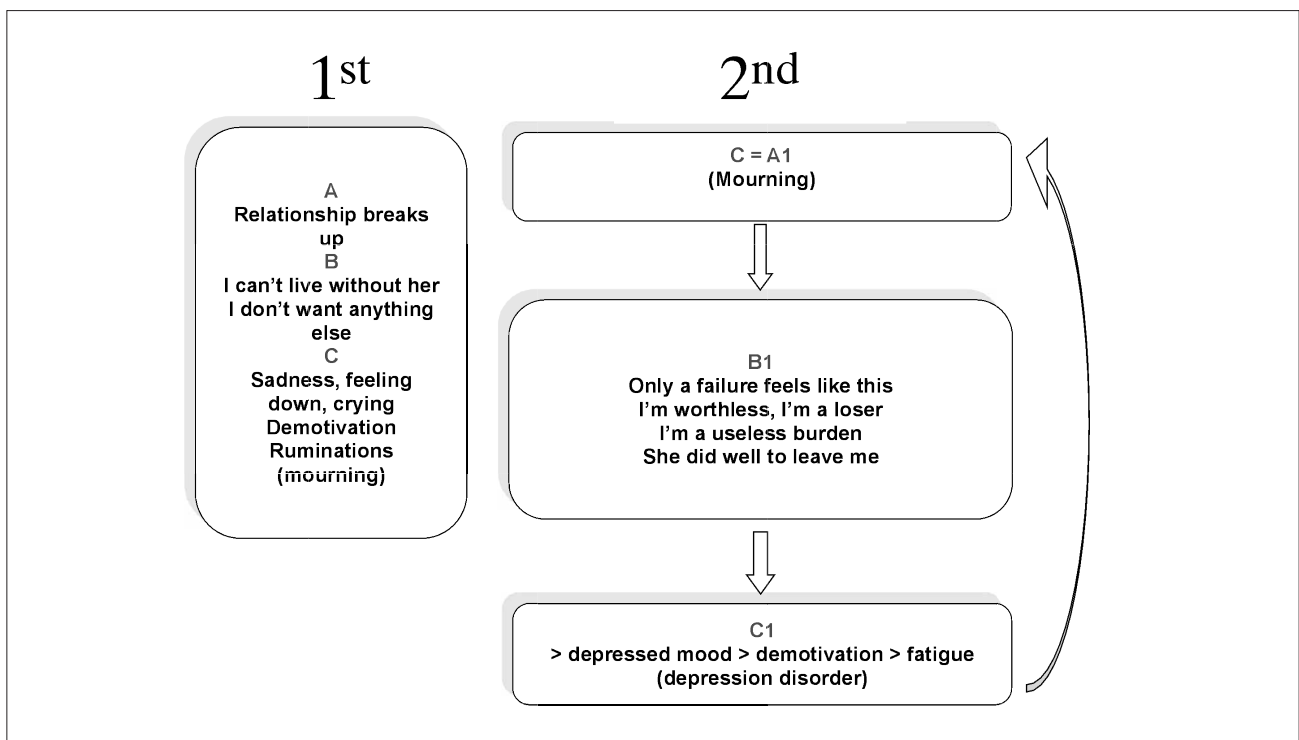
1st

A
Relationship breaks up
B
I can't live without her
I don't want anything else
C
Sadness, feeling down, crying
Demotivation
Ruminations
(mourning)

2nd

C = A1
(Mourning)

B1
Only a failure feels like this
I'm worthless, I'm a loser
I'm a useless burden
She did well to leave me

C1
> depressed mood > demotivation > fatigue
(depression disorder)